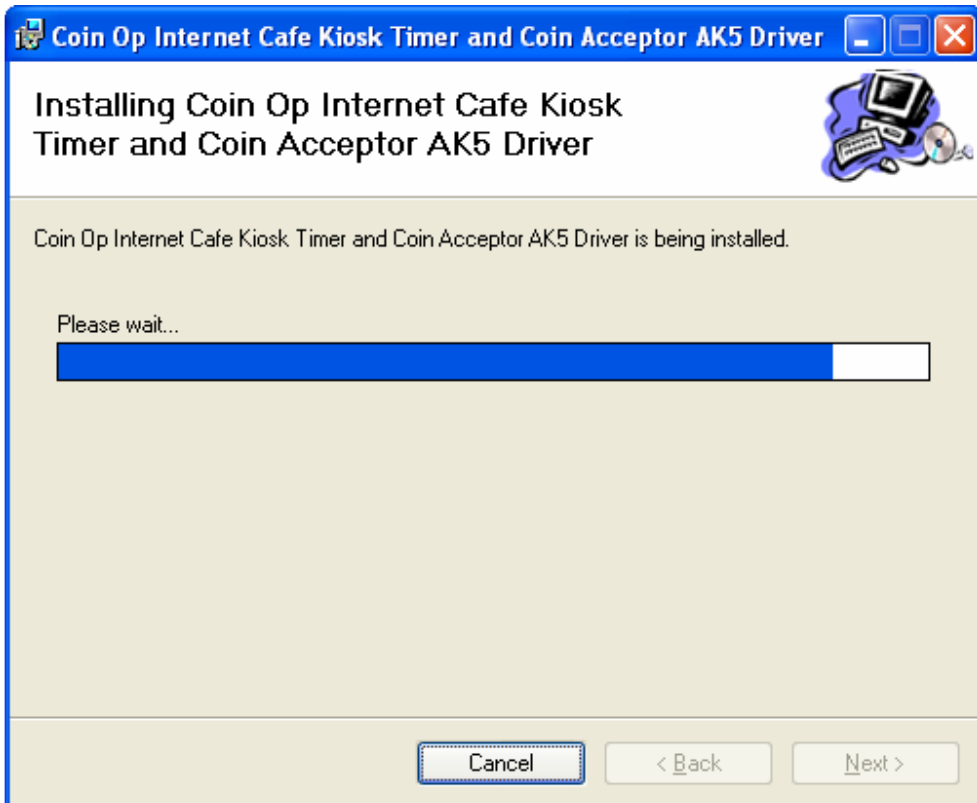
Coin Op Internet Cafe Kiosk Timer and Coin Acceptor AK5 Driver

Installing Coin Op Internet Cafe Kiosk Timer and Coin Acceptor AK5 Driver

Coin Op Internet Cafe Kiosk Timer and Coin Acceptor AK5 Driver is being installed.

Please wait...

Cancel
< Back
Next >